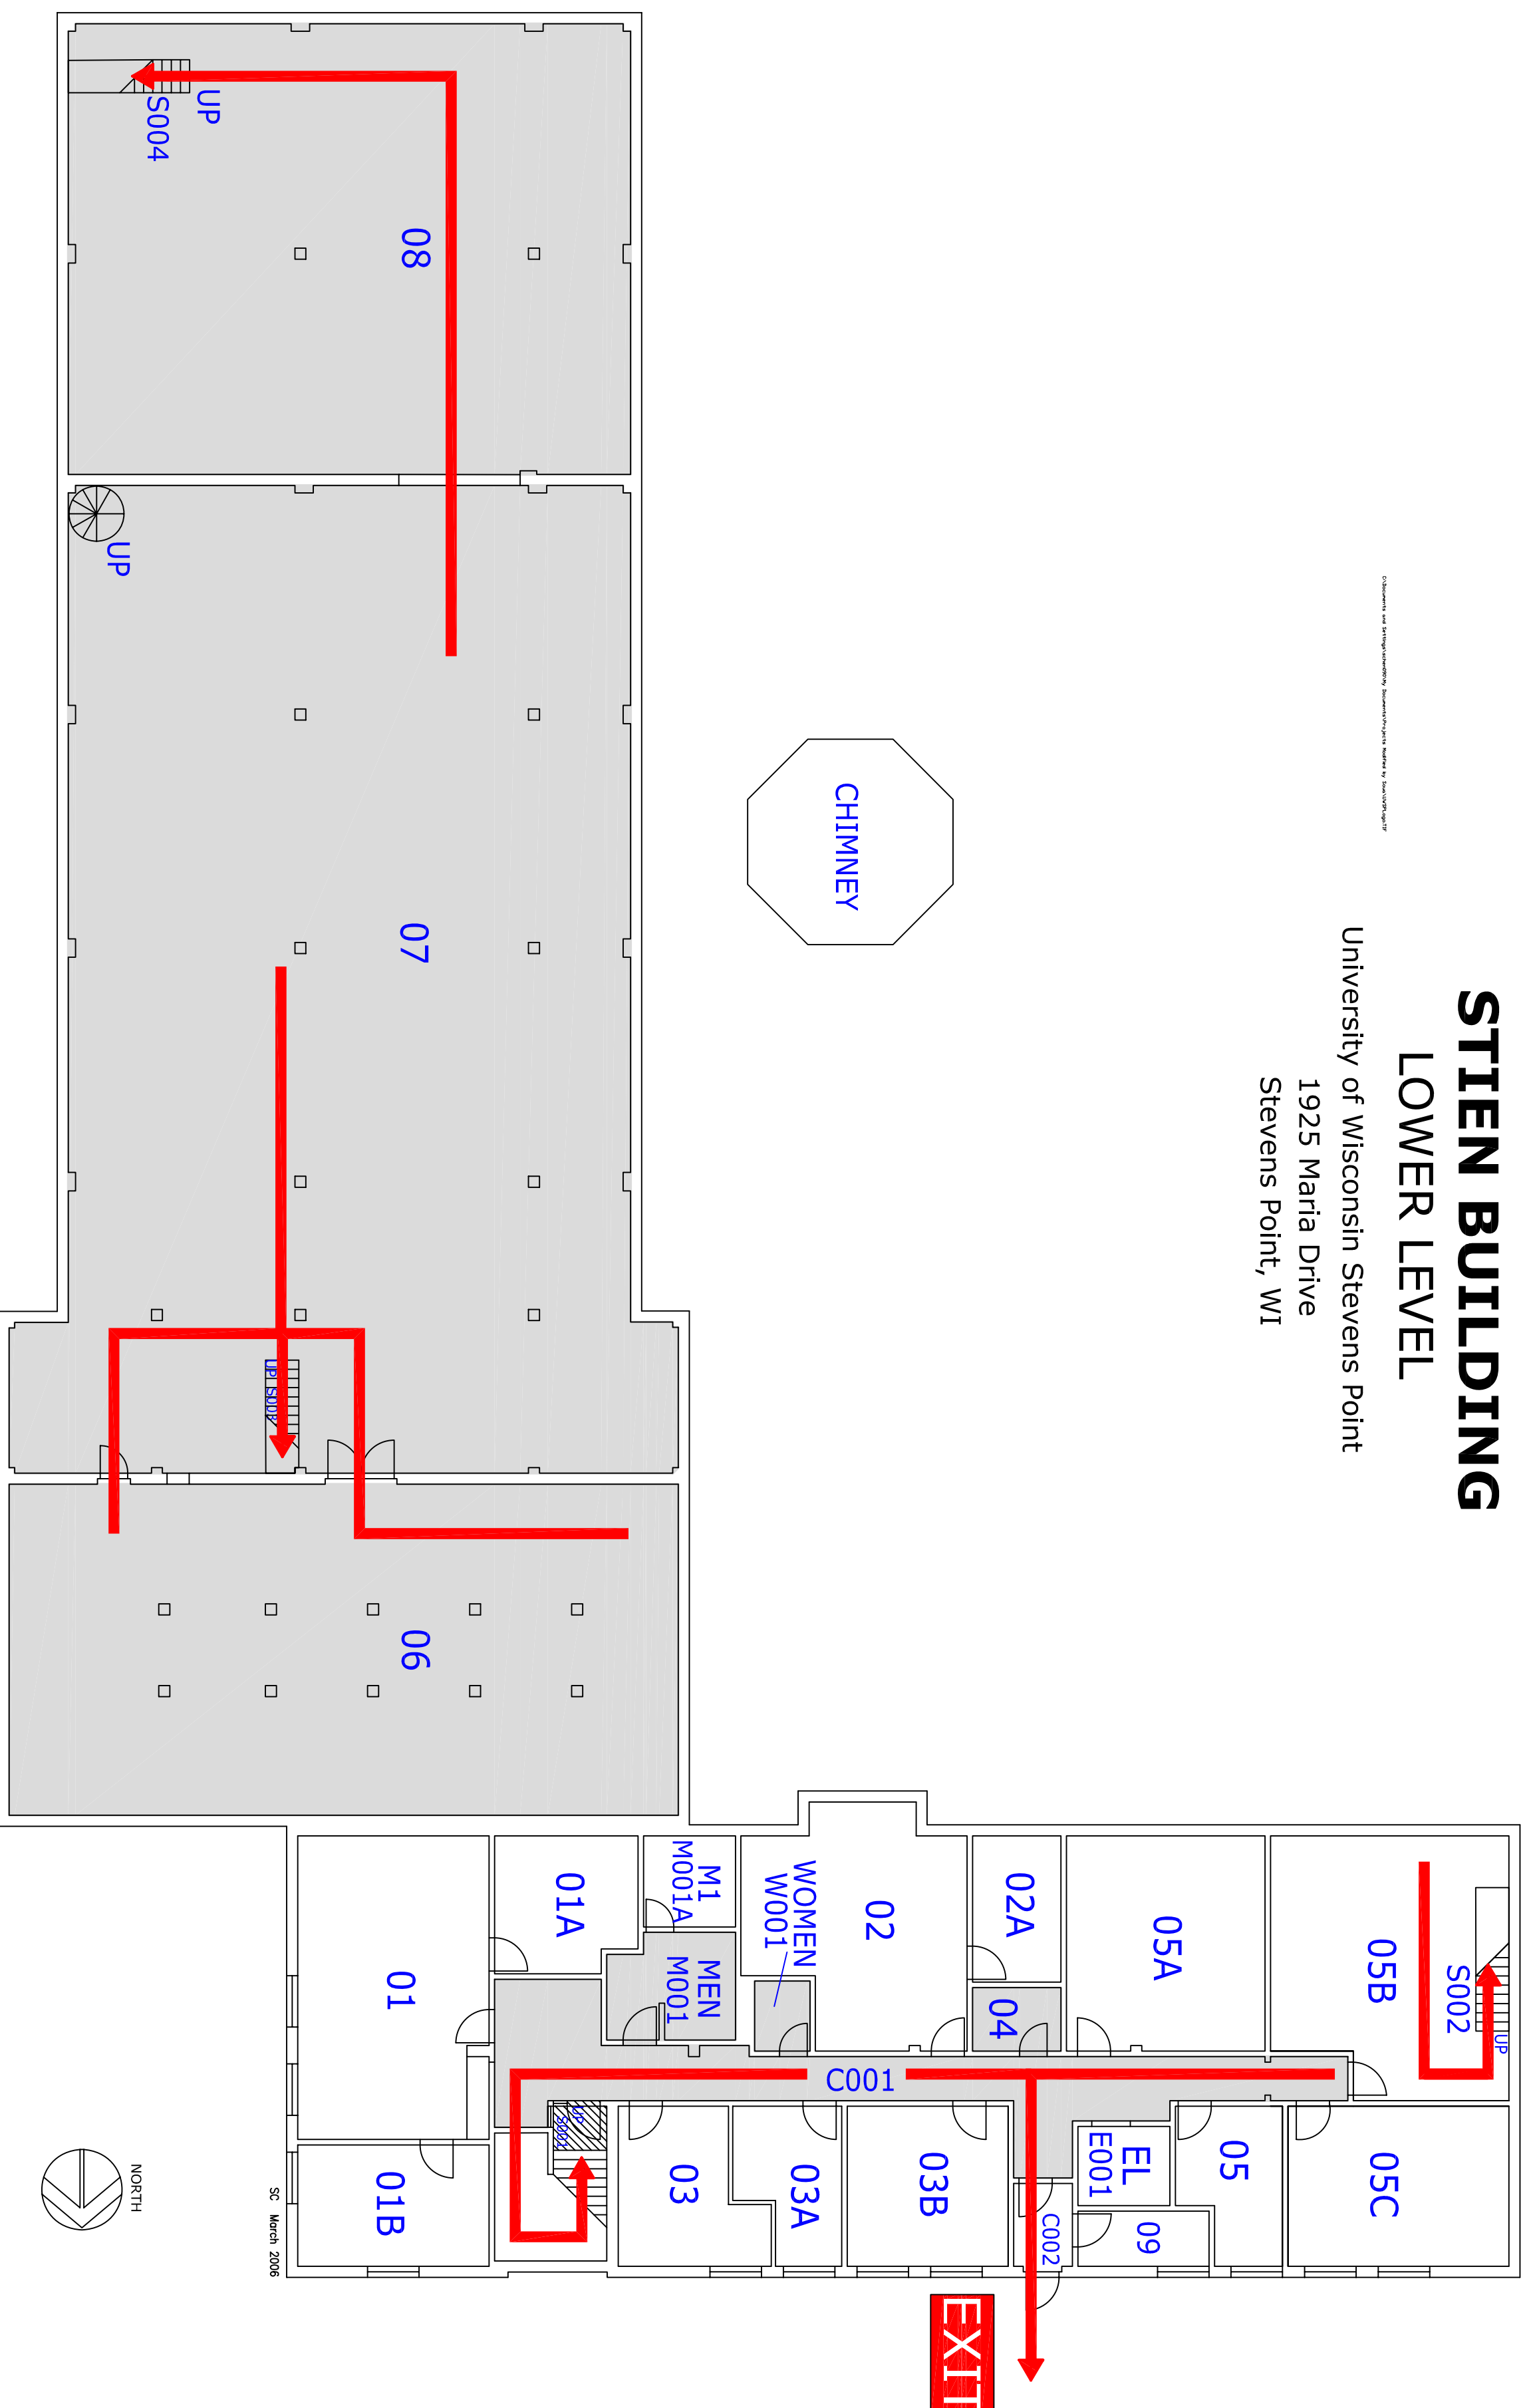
STIEN BUILDING
LOWER LEVEL
University of Wisconsin Stevens Point
1925 Maria Drive
Stevens Point, WI

UP
S004
08
UP
07
CHIMNEY
UP S003
06
01
01A
M1
M001A
MEN
M001
WOMEN
W001
02
02A
04
05A
05B
S002
UP
C001
UP
S001
03
03A
03B
C002
EL
E001
09
05
05C
01B
NORTH
SC March 2006
EXIT